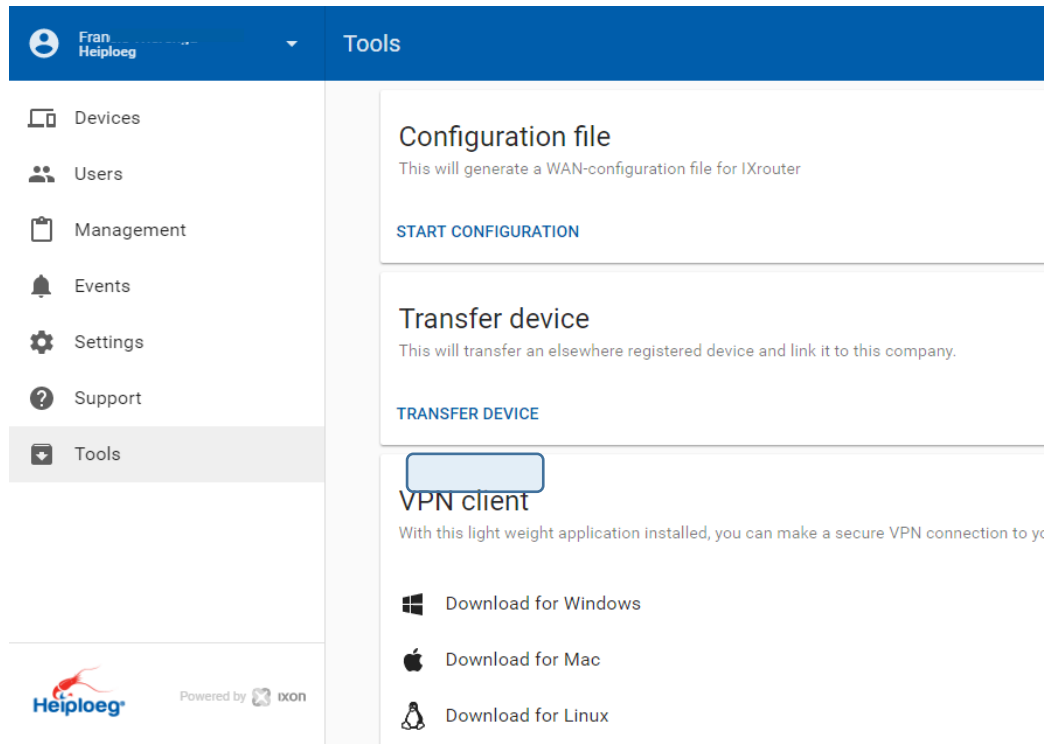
Fran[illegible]
Heiploeg

Tools

Devices
Users
Management
Events
Settings
Support
Tools

Configuration file
This will generate a WAN-configuration file for IXrouter

START CONFIGURATION

Transfer device
This will transfer an elsewhere registered device and link it to this company.

TRANSFER DEVICE

VPN client
With this light weight application installed, you can make a secure VPN connection to yo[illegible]

Download for Windows
Download for Mac
Download for Linux

Heiploeg

Powered by IXON